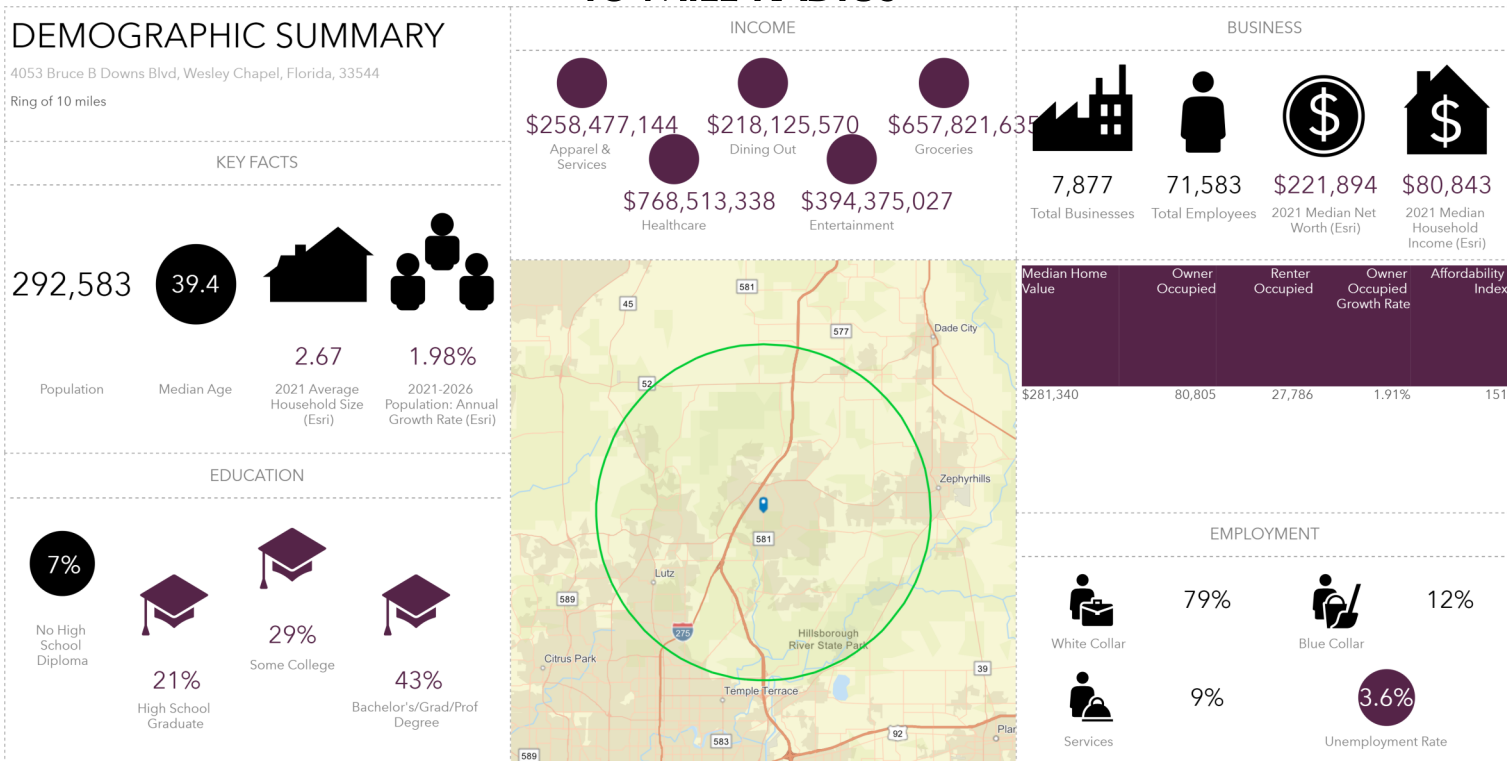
DEMOGRAPHIC SUMMARY

4053 Bruce B Downs Blvd, Wesley Chapel, Florida, 33544

Ring of 10 miles

KEY FACTS

292,583

Population

39.4

Median Age

2.67

2021 Average Household Size (Esri)

1.98%

2021-2026 Population: Annual Growth Rate (Esri)

EDUCATION

7%

No High School Diploma

21%

High School Graduate

29%

Some College

43%

Bachelor's/Grad/Prof Degree

INCOME

$258,477,144

Apparel & Services

$218,125,570

Dining Out

$657,821,63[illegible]

Groceries

$768,513,338

Healthcare

$394,375,027

Entertainment

45

581

577

Dade City

52

Zephyrhills

581

Lutz

589

275

Citrus Park

Hillsborough River State Park

39

Temple Terrace

583

92

589

Pla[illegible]

BUSINESS

7,877

Total Businesses

71,583

Total Employees

$221,894

2021 Median Net Worth (Esri)

$80,843

2021 Median Household Income (Esri)

| Median Home Value | Owner Occupied | Renter Occupied | Owner Occupied Growth Rate | Affordability Index |
|---|---|---|---|---|
| $281,340 | 80,805 | 27,786 | 1.91% | 151 |

EMPLOYMENT

79%

White Collar

12%

Blue Collar

9%

Services

3.6%

Unemployment Rate